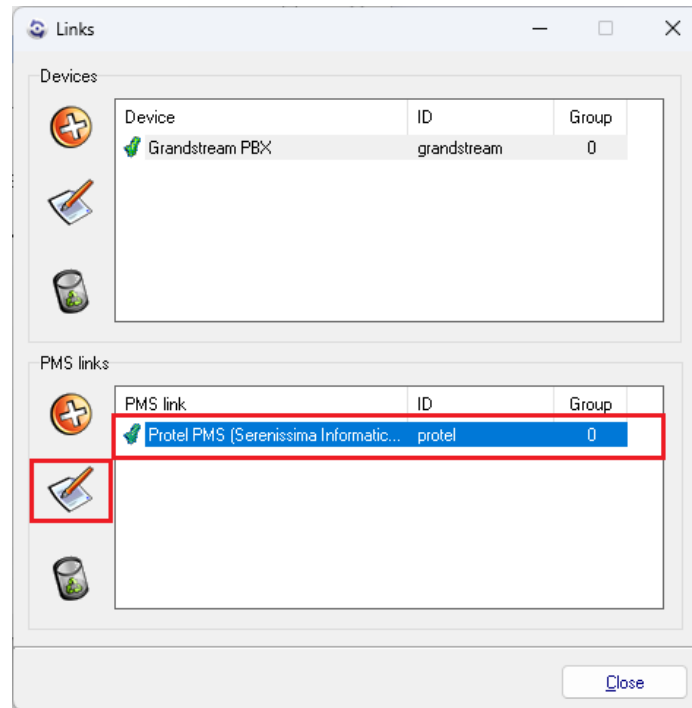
Links

Devices

| Device | ID | Group |
|---|---|---|
| Grandstream PBX | grandstream | 0 |

PMS links

| PMS link | ID | Group |
|---|---|---|
| Protel PMS (Serenissima Informatic... | protel | 0 |

Close